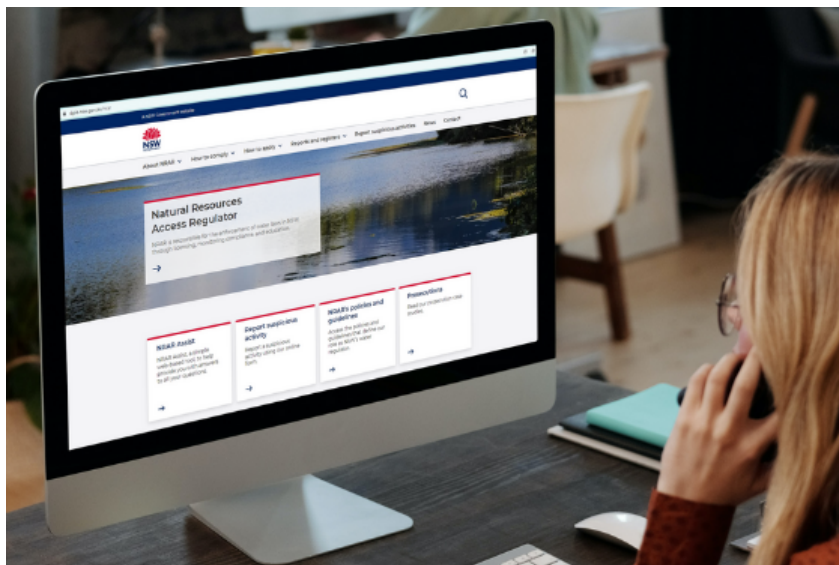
NSW

About NRAR
How to comply
How to apply
Reports and registers
Report suspicious activities
News
Contact

Natural Resources Access Regulator

NRAR is responsible for the enforcement of water laws in NSW through licensing, monitoring compliance, and education.

NRAR Assist
NRAR Assist, a simple web-based tool, to help provide you with answers to all your questions.

Report suspicious activity
Report suspicious activity using our online form.

NRAR's policies and guidelines
Access the policies and guidelines that define our role as NSW's water regulator.

Prosecutions
Read our prosecution case studies.